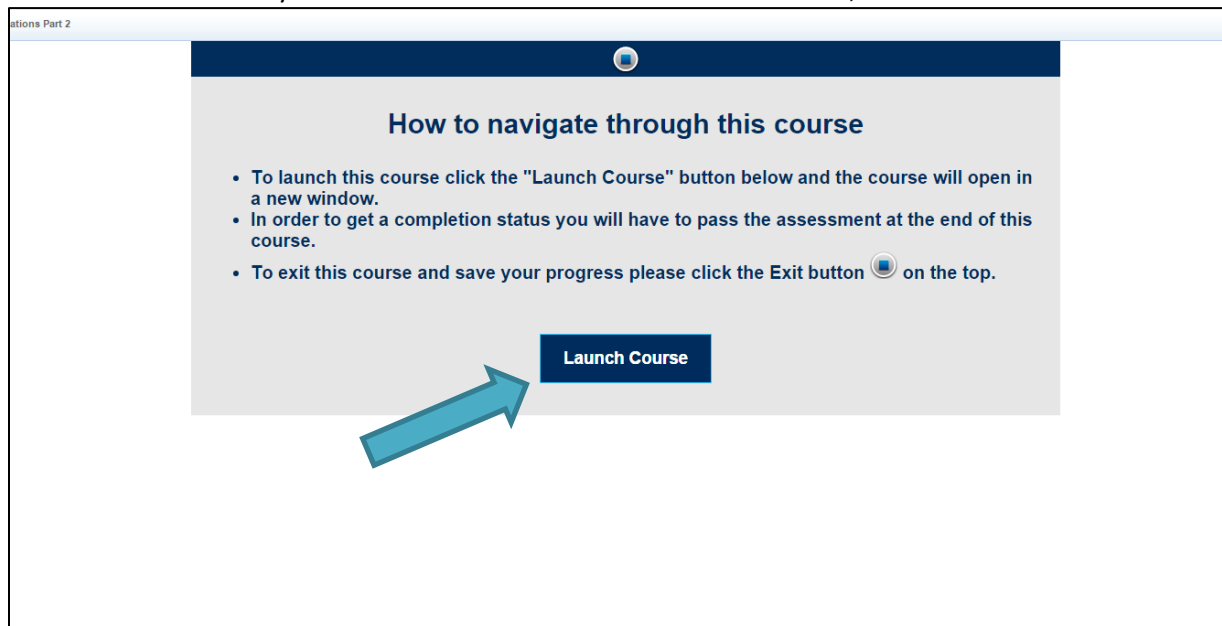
ations Part 2

How to navigate through this course

• To launch this course click the "Launch Course" button below and the course will open in a new window.
• In order to get a completion status you will have to pass the assessment at the end of this course.
• To exit this course and save your progress please click the Exit button on the top.

Launch Course